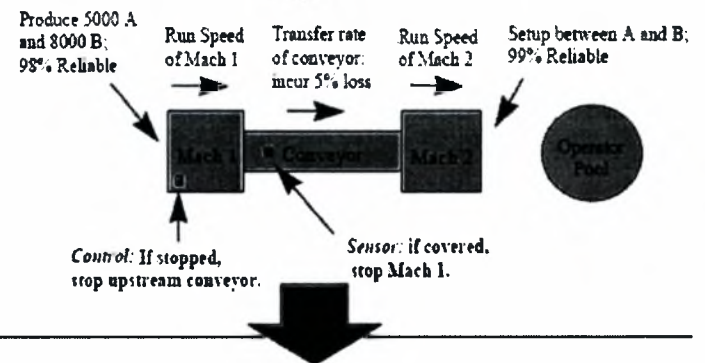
Produce 5000 A and 8000 B; 98% Reliable

Run Speed of Mach 1

Transfer rate of conveyor: incur 5% loss

Run Speed of Mach 2

Setup between A and B; 99% Reliable

Mach 1

Conveyor

Mach 2

Operator Pool

Control: If stopped, stop upstream conveyor.

Sensor: if covered, stop Mach 1.